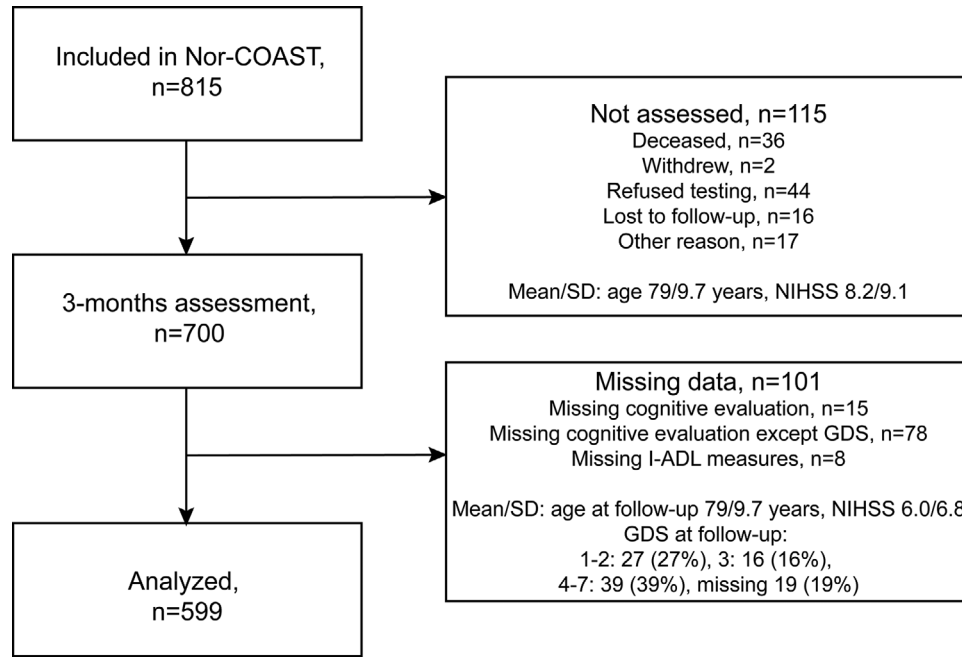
Included in Nor-COAST, n=815

Not assessed, n=115
Deceased, n=36
Withdrew, n=2
Refused testing, n=44
Lost to follow-up, n=16
Other reason, n=17

Mean/SD: age 79/9.7 years, NIHSS 8.2/9.1

3-months assessment, n=700

Missing data, n=101
Missing cognitive evaluation, n=15
Missing cognitive evaluation except GDS, n=78
Missing I-ADL measures, n=8

Mean/SD: age at follow-up 79/9.7 years, NIHSS 6.0/6.8
GDS at follow-up:
1-2: 27 (27%), 3: 16 (16%),
4-7: 39 (39%), missing 19 (19%)

Analyzed, n=599